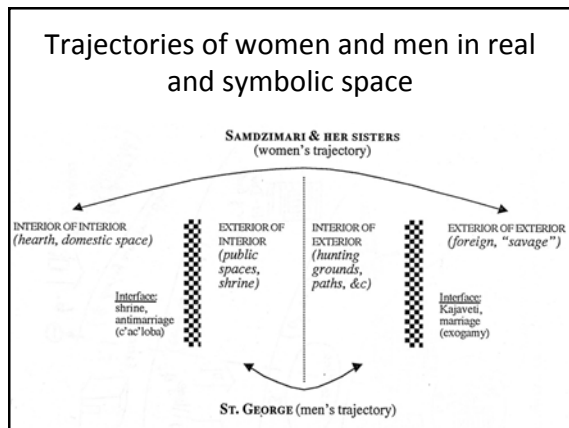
Trajectories of women and men in real and symbolic space

SAMDZIMARI & HER SISTERS
(women's trajectory)

INTERIOR OF INTERIOR
(hearth, domestic space)

Interface:
shrine,
antimarriage
(c'ac'loba)

EXTERIOR OF INTERIOR
(public spaces, shrine)

INTERIOR OF EXTERIOR
(hunting grounds, paths, &c)

EXTERIOR OF EXTERIOR
(foreign, "savage")

Interface:
Kajaveti,
marriage
(exogamy)

ST. GEORGE (men's trajectory)